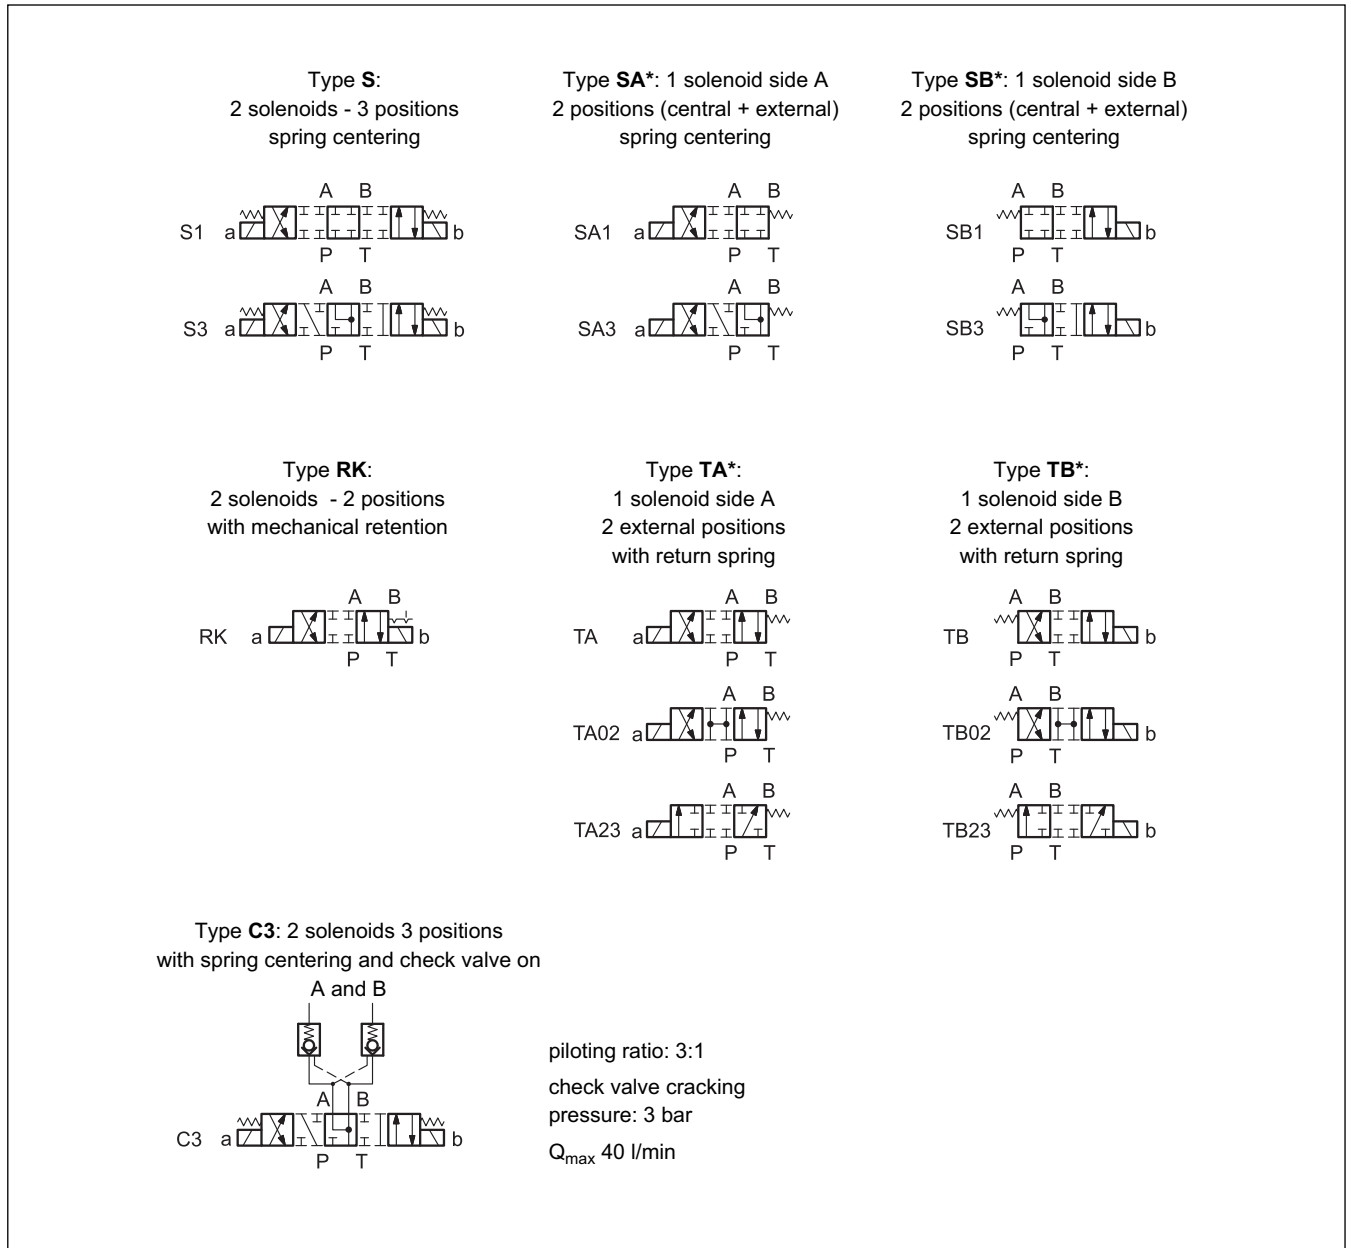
Type **S**:
2 solenoids - 3 positions
spring centering

A B
S1 a b
P T

A B
S3 a b
P T

Type **SA***: 1 solenoid side A
2 positions (central + external)
spring centering

A B
SA1 a
P T

A B
SA3 a
P T

Type **SB***: 1 solenoid side B
2 positions (central + external)
spring centering

A B
SB1 b
P T

A B
SB3 b
P T

Type **RK**:
2 solenoids - 2 positions
with mechanical retention

A B
RK a b
P T

Type **TA***:
1 solenoid side A
2 external positions
with return spring

A B
TA a
P T

A B
TA02 a
P T

A B
TA23 a
P T

Type **TB***:
1 solenoid side B
2 external positions
with return spring

A B
TB b
P T

A B
TB02 b
P T

A B
TB23 b
P T

Type **C3**: 2 solenoids 3 positions
with spring centering and check valve on
A and B

A B
C3 a b
P T

piloting ratio: 3:1
check valve cracking pressure: 3 bar
$Q_{max}$ 40 l/min